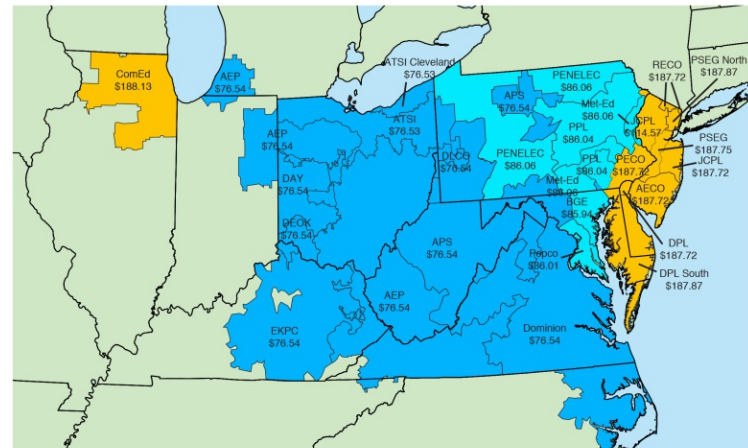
ComEd
$188.13

AEP
$76.54

ATSI Cleveland
$76.53

RECO
$187.72

PSEG North
$187.87

APS
$76.54

PENELEC
$86.06

Met-Ed
$86.06

JCPL
$114.57

AEP
$76.54

ATSI
$76.53

PPL
$86.04

PSEG
$187.75

DAY
$76.54

DLCO
$76.54

PENELEC
$86.06

PPL
$86.04

PECO
$187.72

JCPL
$187.72

Met-Ed
$86.06

AECO
$187.72

DEOK
$76.54

BGE
$85.94

APS
$76.54

Pepco
$86.01

DPL
$187.72

DPL South
$187.87

AEP
$76.54

EKPC
$76.54

Dominion
$76.54